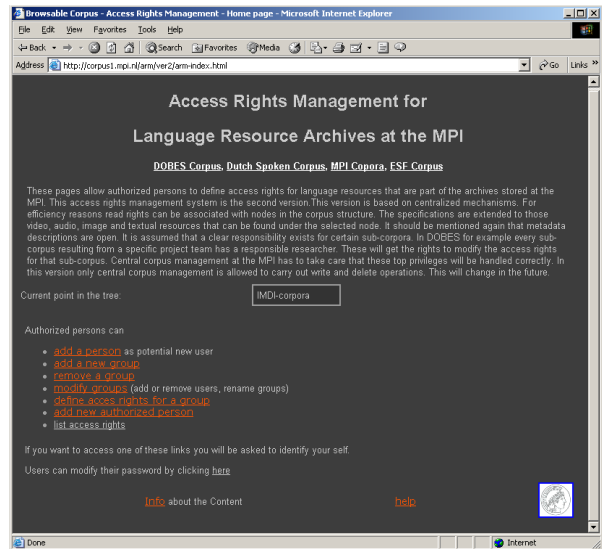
Browsable Corpus - Access Rights Management - Home page - Microsoft Internet Explorer

File Edit View Favorites Tools Help

Back Search Favorites Media

Address http://corpus1.mpi.nl/arm/ver2/arm-index.html Go Links »

Access Rights Management for

Language Resource Archives at the MPI

DOBES Corpus, Dutch Spoken Corpus, MPI Copora, ESF Corpus

These pages allow authorized persons to define access rights for language resources that are part of the archives stored at the MPI. This access rights management system is the second version.This version is based on centralized mechanisms. For efficiency reasons read rights can be associated with nodes in the corpus structure. The specifications are extended to those video, audio, image and textual resources that can be found under the selected node. It should be mentioned again that metadata descriptions are open. It is assumed that a clear responsibility exists for certain sub-corpora. In DOBES for example every sub-corpus resulting from a specific project team has a responsible researcher. These will get the rights to modify the access rights for that sub-corpus. Central corpus management at the MPI has to take care that these top privileges will be handled correctly. In this version only central corpus management is allowed to carry out write and delete operations. This will change in the future.

Current point in the tree: IMDI-corpora

Authorized persons can

- add a person as potential new user
- add a new group
- remove a group
- modify groups (add or remove users, rename groups)
- define acces rights for a group
- add new authorized person
- list access rights

If you want to access one of these links you will be asked to identify your self.

Users can modify their password by clicking here

Info about the Content help

Done Internet